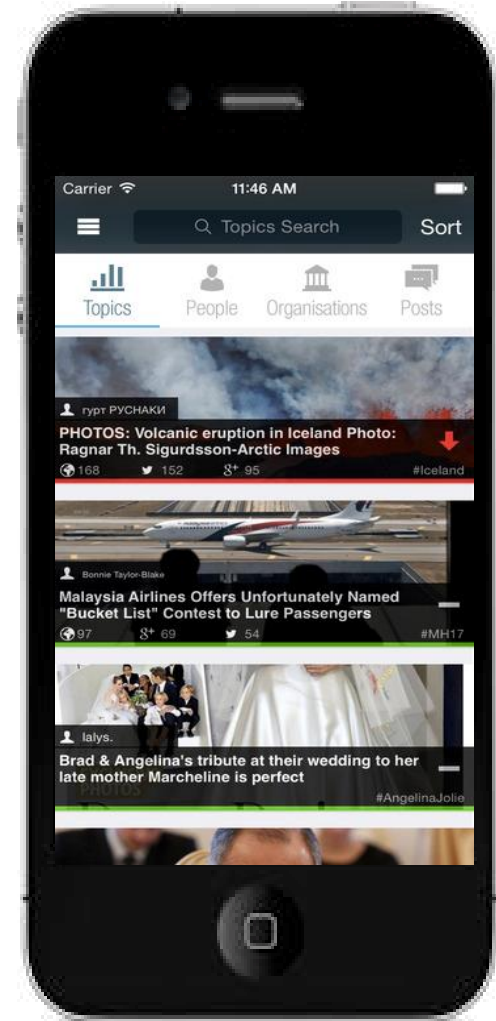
Carrier 11:46 AM

Topics Search

Sort

Topics

People

Organisations

Posts

гурт РУСНАКИ

PHOTOS: Volcanic eruption in Iceland Photo: Ragnar Th. Sigurdsson-Arctic Images

168 152 95

#Iceland

Bonnie Taylor-Blake

Malaysia Airlines Offers Unfortunately Named "Bucket List" Contest to Lure Passengers

97 69 54

#MH17

lalys.

Brad & Angelina's tribute at their wedding to her late mother Marcheline is perfect

#AngelinaJolie